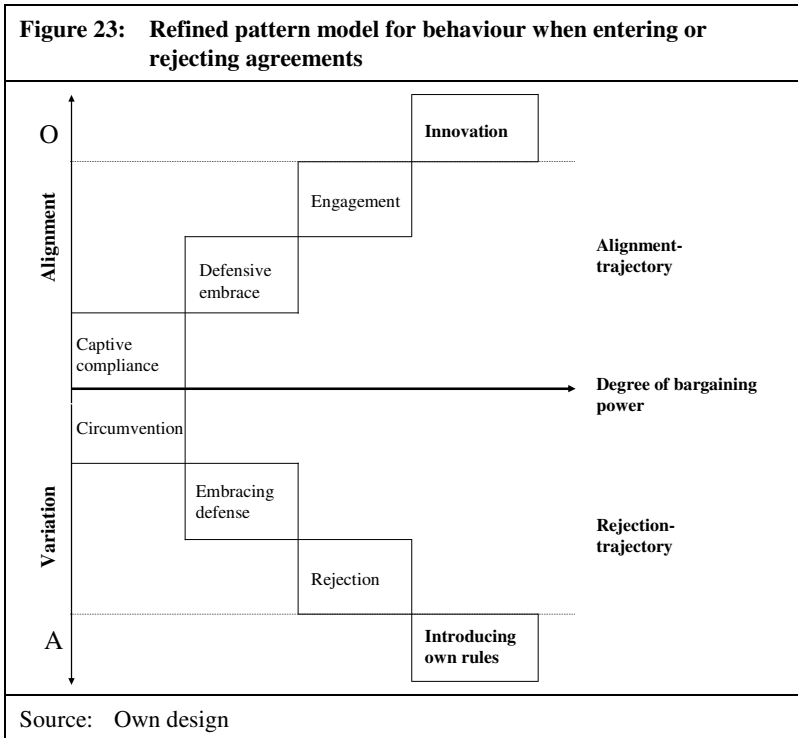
Figure 23: Refined pattern model for behaviour when entering or rejecting agreements

O

Alignment

Innovation

Engagement

Defensive embrace

Alignment-trajectory

Captive compliance

Degree of bargaining power

Circumvention

Variation

Embracing defense

Rejection-trajectory

Rejection

A

Introducing own rules

Source: Own design